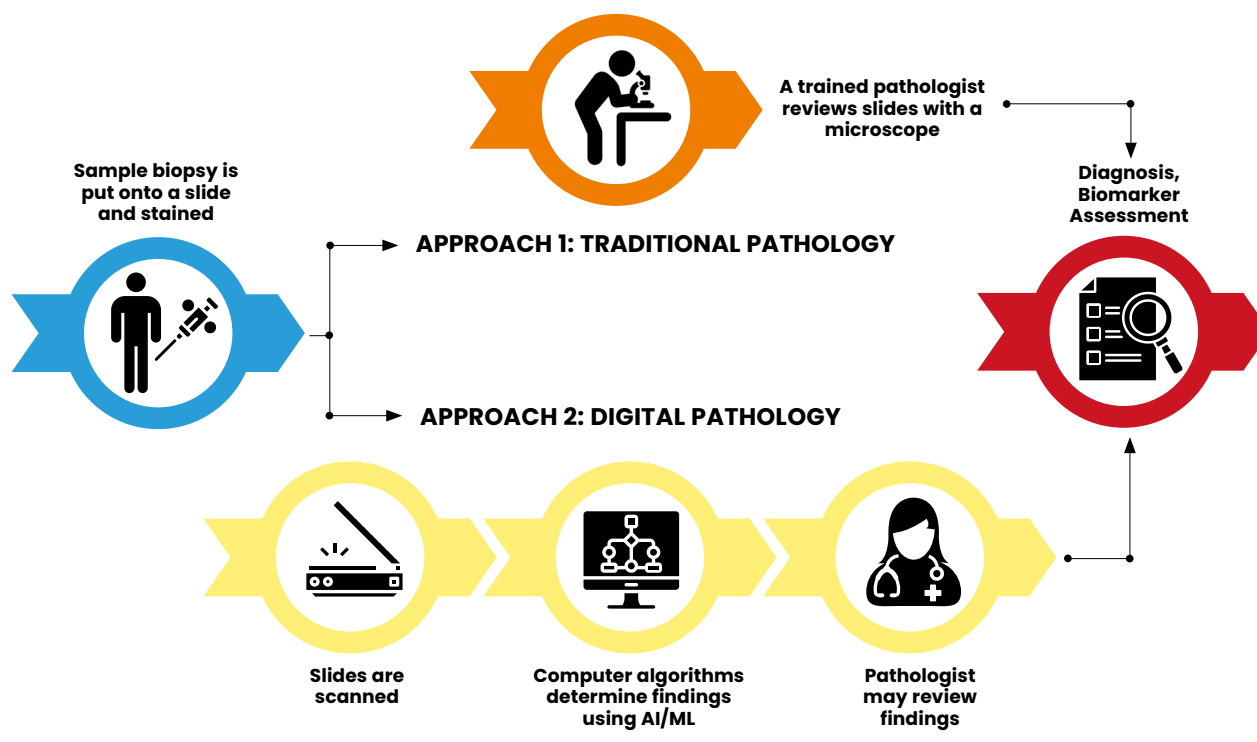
A trained pathologist reviews slides with a microscope

Sample biopsy is put onto a slide and stained

Diagnosis, Biomarker Assessment

APPROACH 1: TRADITIONAL PATHOLOGY

APPROACH 2: DIGITAL PATHOLOGY

Slides are scanned

Computer algorithms determine findings using AI/ML

Pathologist may review findings